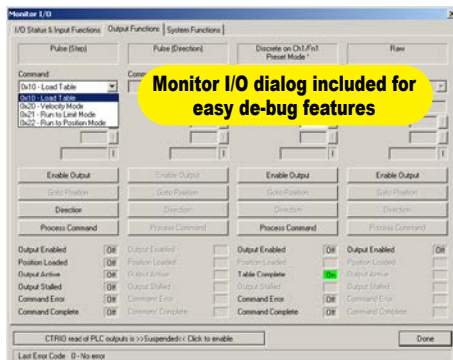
Monitor I/O

I/O Status & Input Functions | Output Functions | System Functions

Pulse (Step)

Pulse (Direction)

Discrete on Ch1/Fn1 Preset Mode *

Raw

Command

Comm

0x10 - Load Table

0x10 - Load Table
0x20 - Velocity Mode
0x21 - Run to Limit Mode
0x22 - Run to Position Mode

Monitor I/O dialog included for easy de-bug features

Enable Output

Enable Output

Enable Output

Enable Output

Goto Position

Goto Position

Goto Position

Goto Position

Direction

Direction

Direction

Direction

Process Command

Process Command

Process Command

Process Command

Output Enabled Off

Position Loaded Off

Output Active Off

Output Stalled Off

Command Error Off

Command Complete Off

Output Enabled

Position Loaded

Output Active

Output Stalled

Command Error

Command Complete

Output Enabled Off

Position Loaded Off

Table Complete On

Output Stalled Off

Command Error Off

Command Complete Off

Output Enabled Off

Position Loaded

Output Active

Output Stalled

Command Error

Command Complete

CTRIO read of PLC outputs is >>Suspended<< Click to enable.

Done

Last Error Code 0 - No error